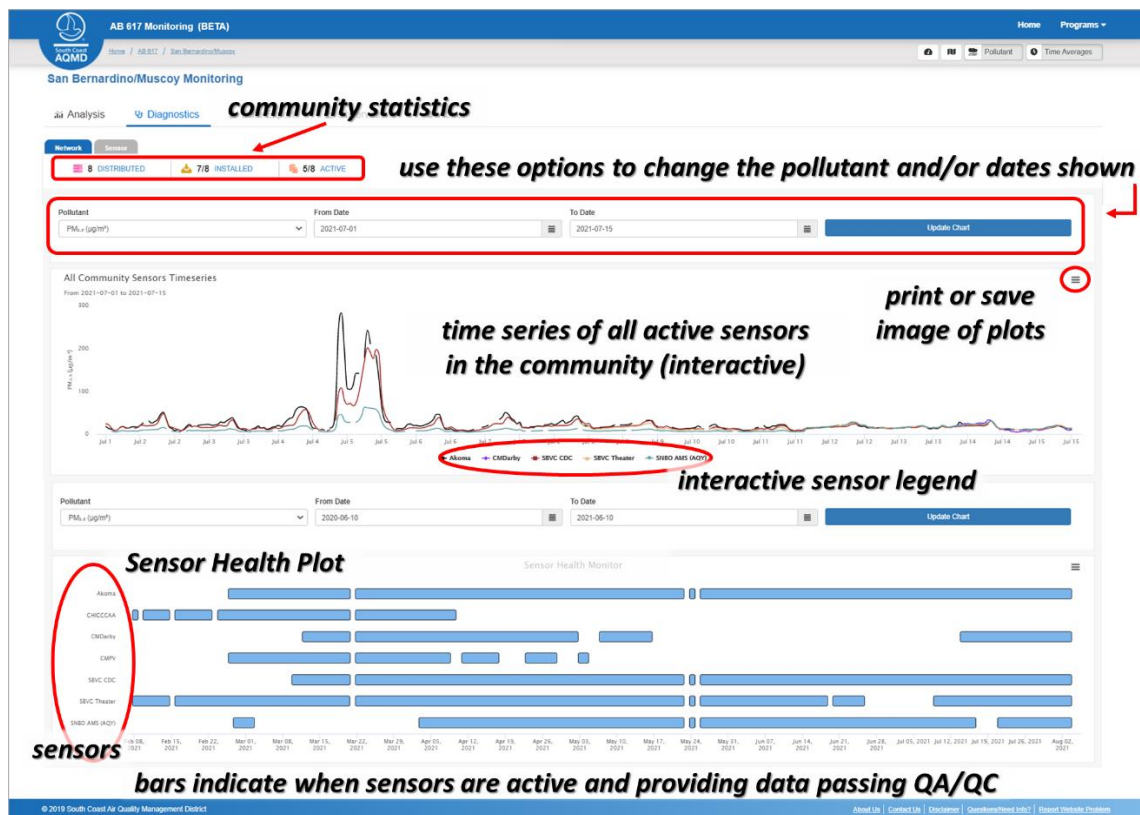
South Coast AQMD

AB 617 Monitoring (BETA)

Home Programs

Home / AB 617 / San Bernardino/Muscoy

Pollutant Time Averages

San Bernardino/Muscoy Monitoring

Analysis Diagnostics

community statistics

Network Sensor

8 DISTRIBUTED 7/8 INSTALLED 5/8 ACTIVE

use these options to change the pollutant and/or dates shown

Pollutant
PM$_{2.5}$ (µg/m³)

From Date
2021-07-01

To Date
2021-07-15

Update Chart

All Community Sensors Timeseries
From 2021-07-01 to 2021-07-15

print or save image of plots

time series of all active sensors in the community (interactive)

300
200
100
0

PM$_{2.5}$ (µg/m³)

Jul 1 Jul 2 Jul 2 Jul 3 Jul 3 Jul 4 Jul 4 Jul 5 Jul 5 Jul 6 Jul 6 Jul 10 Jul 10 Jul 11 Jul 11 Jul 12 Jul 12 Jul 13 Jul 13 Jul 14 Jul 14 Jul 15 Jul 15

Akoma CMDarby SBVC CDC SBVC Theater SNBO AMS (AQY)

interactive sensor legend

Pollutant
PM$_{2.5}$ (µg/m³)

From Date
2020-06-10

To Date
2021-06-10

Update Chart

Sensor Health Plot

Sensor Health Monitor

Akoma
CHICCCAA
CMDarby
CMPV
SBVC CDC
SBVC Theater
SNBO AMS (AQY)

Feb 08, 2021 Feb 15, 2021 Feb 22, 2021 Mar 01, 2021 Mar 08, 2021 Mar 15, 2021 Mar 22, 2021 Mar 29, 2021 Apr 05, 2021 Apr 12, 2021 Apr 19, 2021 Apr 26, 2021 May 03, 2021 May 10, 2021 May 17, 2021 May 24, 2021 May 31, 2021 Jun 07, 2021 Jun 14, 2021 Jun 21, 2021 Jun 28, 2021 Jul 05, 2021 Jul 12, 2021 Jul 19, 2021 Jul 26, 2021 Aug 02, 2021

sensors

bars indicate when sensors are active and providing data passing QA/QC

© 2019 South Coast Air Quality Management District

About Us | Contact Us | Disclaimer | Questions/Need Info? | Report Website Problem